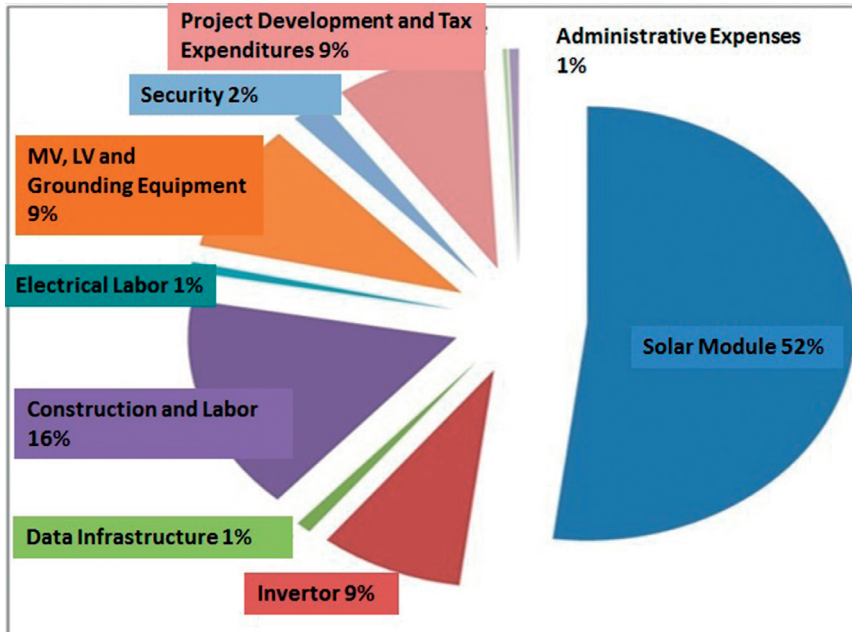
Project Development and Tax Expenditures 9%

Administrative Expenses 1%

Security 2%

MV, LV and Grounding Equipment 9%

Electrical Labor 1%

Solar Module 52%

Construction and Labor 16%

Data Infrastructure 1%

Invertor 9%